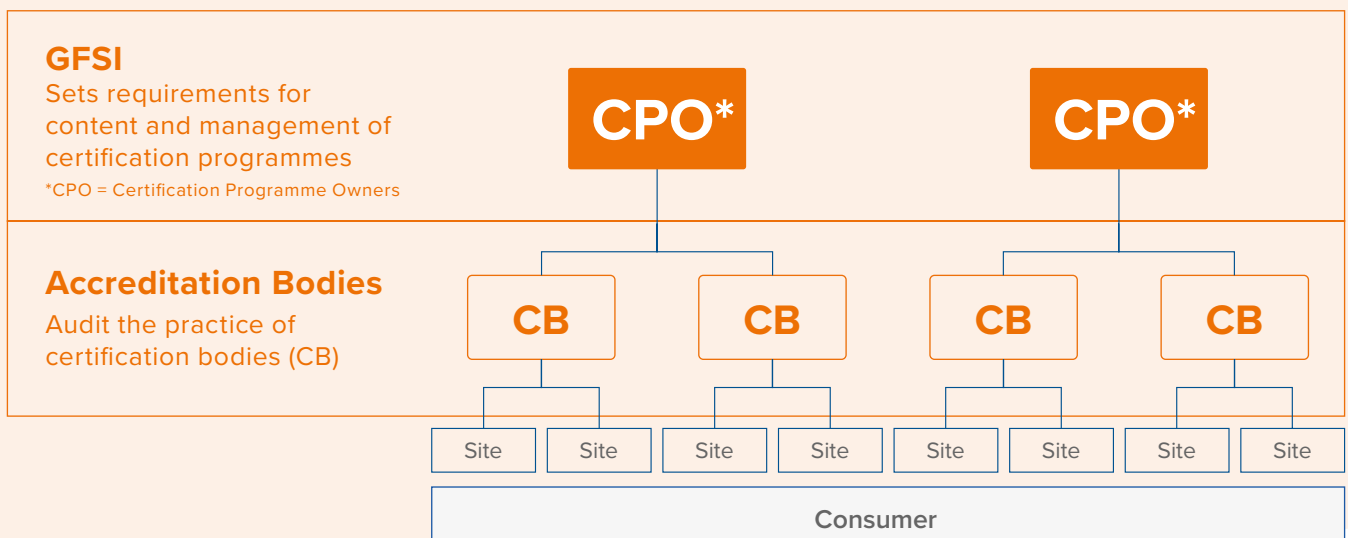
GFSI
Sets requirements for content and management of certification programmes
*CPO = Certification Programme Owners

CPO*

CPO*

Accreditation Bodies
Audit the practice of certification bodies (CB)

CB

CB

CB

CB

Site

Site

Site

Site

Site

Site

Site

Site

Consumer